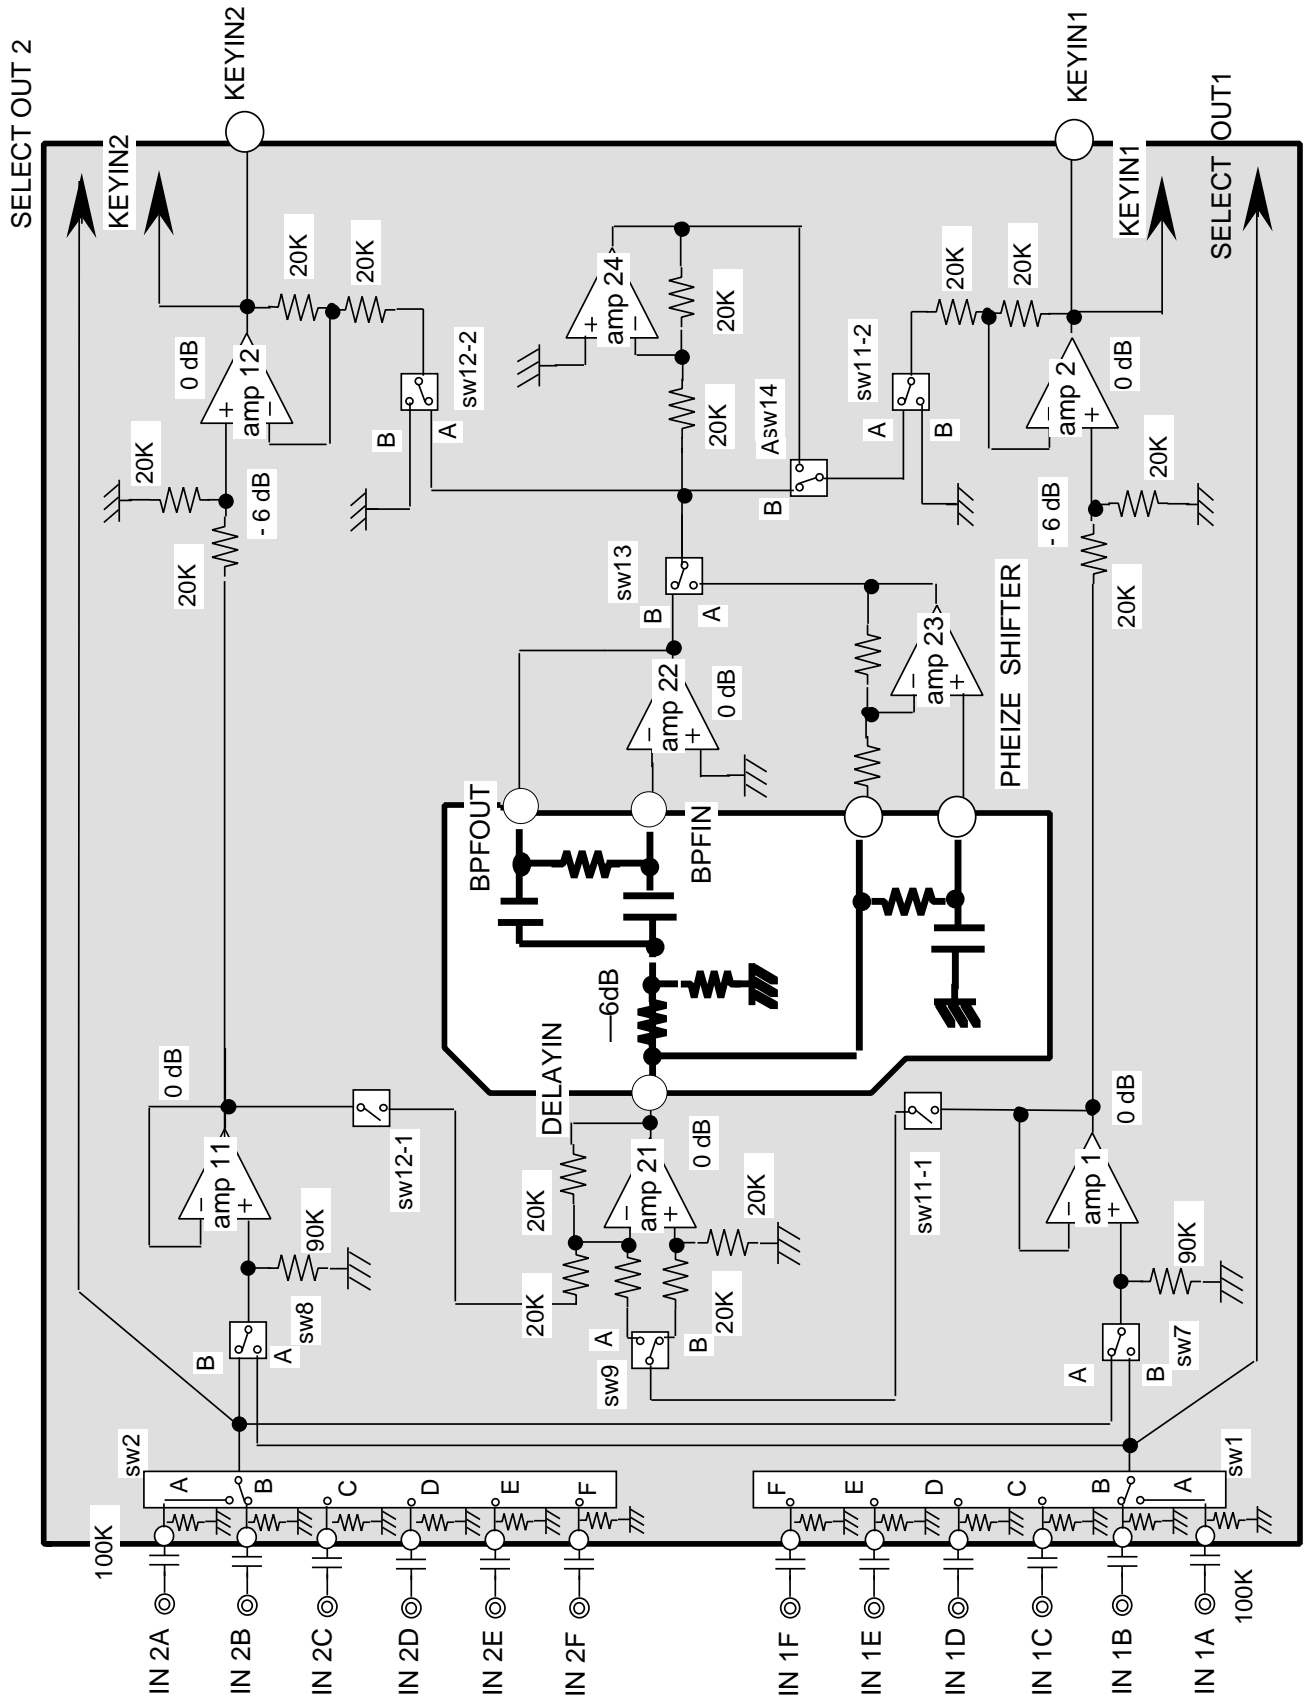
SELECT OUT 2
KEYIN2
KEYIN2
KEYIN1
KEYIN1
SELECT OUT1
20K
20K
20K
20K
0 dB
amp 12
amp 24
20K
sw12-2
sw11-2
amp 2
0 dB
B
A
20K
Asw14
A
B
20K
20K
- 6 dB
B
- 6 dB
20K
sw13
20K
B
A
PHEIZE SHIFTER
amp 23
20K
amp 22
0 dB
BPFOUT
BPFIN
—6dB
DELAYIN
0 dB
0 dB
0 dB
amp 11
sw12-1
amp 21
20K
sw11-1
amp 1
20K
90K
90K
20K
sw8
20K
A
B
B
A
sw9
A
B
sw7
sw2
sw1
A
B
C
D
E
F
F
E
D
C
B
A
100K
100K
IN 2A
IN 2B
IN 2C
IN 2D
IN 2E
IN 2F
IN 1F
IN 1E
IN 1D
IN 1C
IN 1B
IN 1A